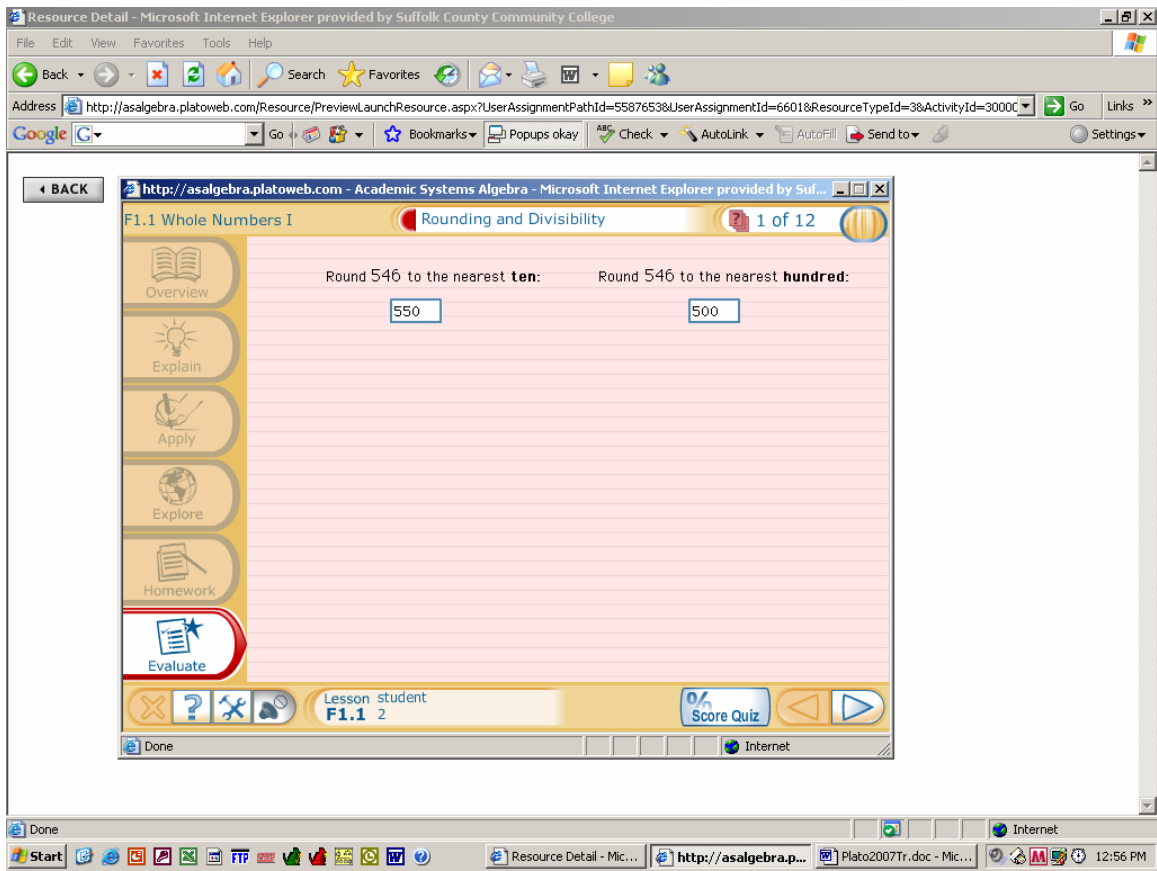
Resource Detail - Microsoft Internet Explorer provided by Suffolk County Community College

File Edit View Favorites Tools Help

Back Search Favorites

Address http://asalgebra.platoweb.com/Resource/PreviewLaunchResource.aspx?UserAssignmentPathId=5587653&UserAssignmentId=6601&ResourceTypeId=3&ActivityId=3000C Go Links

Google Go Bookmarks Popups okay Check AutoLink AutoFill Send to Settings

BACK

http://asalgebra.platoweb.com - Academic Systems Algebra - Microsoft Internet Explorer provided by Suf...

F1.1 Whole Numbers I

Rounding and Divisibility

1 of 12

Overview

Explain

Apply

Explore

Homework

Evaluate

Round 546 to the nearest **ten**:

550

Round 546 to the nearest **hundred**:

500

Lesson student
F1.1 2

Score Quiz

Done

Internet

Done

Internet

Start

Resource Detail - Mic...

http://asalgebra.p...

Plato2007Tr.doc - Mic...

12:56 PM